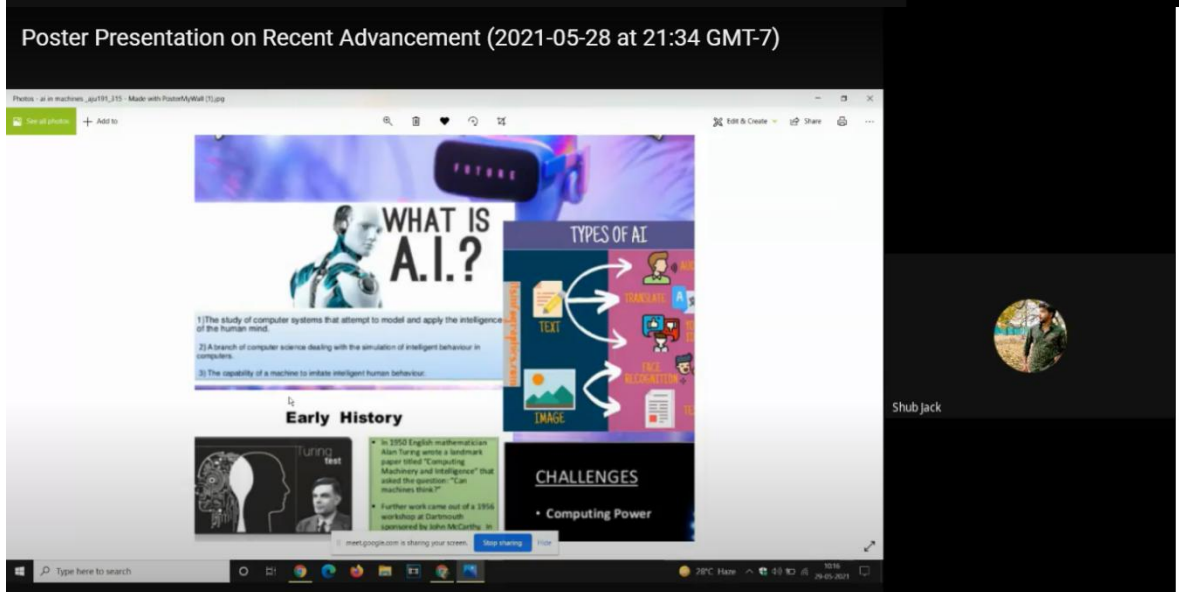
Poster Presentation on Recent Advancement (2021-05-28 at 21:34 GMT-7)

Photos - ai in machines _aju191_315 - Made with PosterMyWall (1).jpg

See all photos + Add to

Edit & Create Share

FUTURE

WHAT IS A.I.?

1)The study of computer systems that attempt to model and apply the intelligence of the human mind.

2) A branch of computer science dealing with the simulation of intelligent behaviour in computers.

3) The capability of a machine to imitate intelligent human behaviour.

TYPES OF AI

TEXT

TRANSLATE

IMAGE

FACE RECOGNITION

Early History

Turing test

• In 1950 English mathematician Alan Turing wrote a landmark paper titled "Computing Machinery and Intelligence" that asked the question: "Can machines think?"

• Further work came out of a 1956 workshop at Dartmouth sponsored by John McCarthy. In

CHALLENGES

• Computing Power

meet.google.com is sharing your screen. Stop sharing Hide

Shub Jack

Type here to search

28°C Haze 10:16 29-05-2021